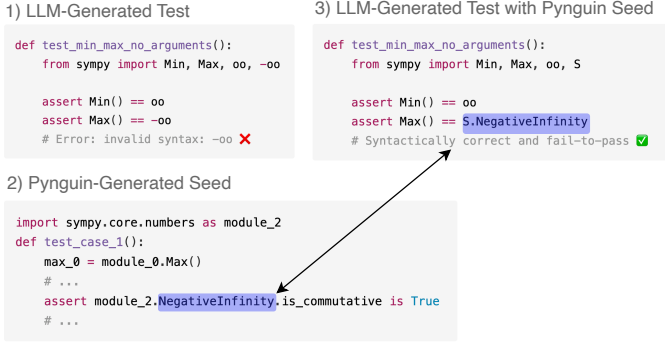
1) LLM-Generated Test

```
def test_min_max_no_arguments():
    from sympy import Min, Max, oo, -oo

    assert Min() == oo
    assert Max() == -oo
    # Error: invalid syntax: -oo ❌
```

3) LLM-Generated Test with Pynguin Seed

```
def test_min_max_no_arguments():
    from sympy import Min, Max, oo, S

    assert Min() == oo
    assert Max() == S.NegativeInfinity
    # Syntactically correct and fail-to-pass ✅
```

2) Pynguin-Generated Seed

```
import sympy.core.numbers as module_2
def test_case_1():
    max_0 = module_0.Max()
    # ...
    assert module_2.NegativeInfinity.is_commutative is True
    # ...
```